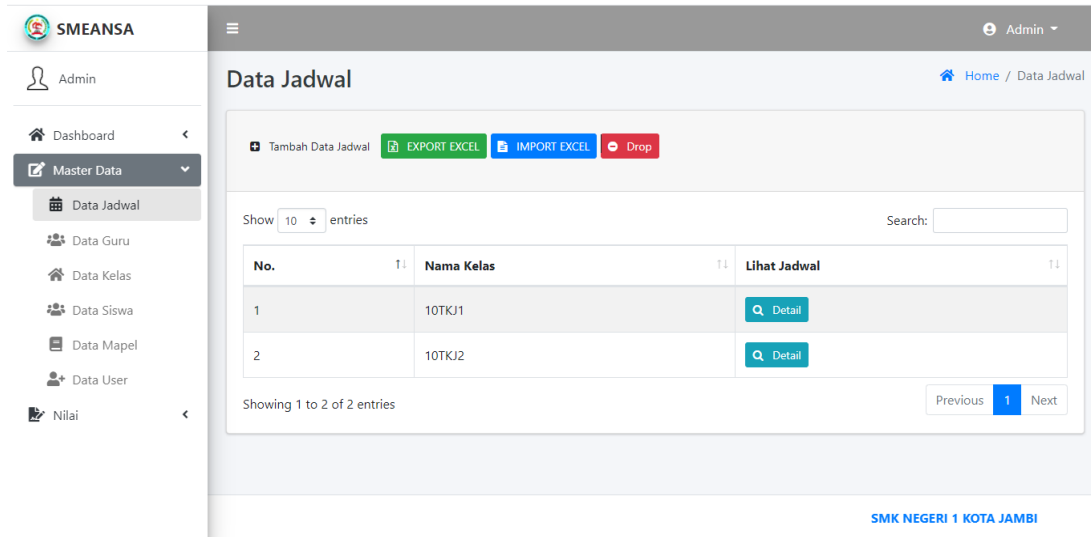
SMEANSA

Admin

Dashboard

Master Data

Data Jadwal

Data Guru

Data Kelas

Data Siswa

Data Mapel

Data User

Nilai

Admin

Data Jadwal

Home / Data Jadwal

Tambah Data Jadwal EXPORT EXCEL IMPORT EXCEL Drop

Show 10 entries

Search:

| No. | Nama Kelas | Lihat Jadwal |
|---|---|---|
| 1 | 10TKJ1 | Detail |
| 2 | 10TKJ2 | Detail |

Showing 1 to 2 of 2 entries

Previous 1 Next

SMK NEGERI 1 KOTA JAMBI